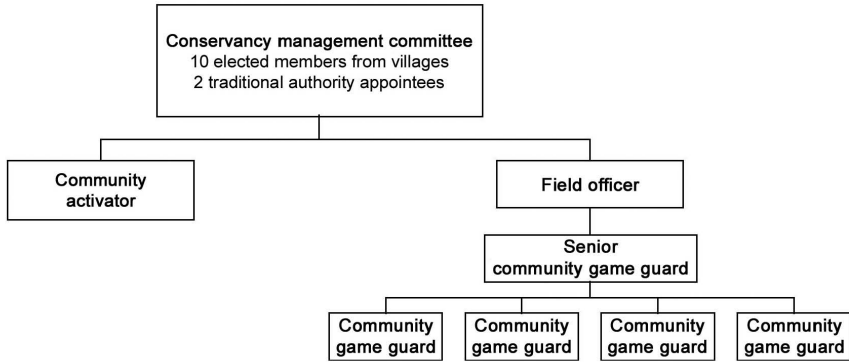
Conservancy management committee
10 elected members from villages
2 traditional authority appointees

Community activator

Field officer

Senior community game guard

Community game guard

Community game guard

Community game guard

Community game guard